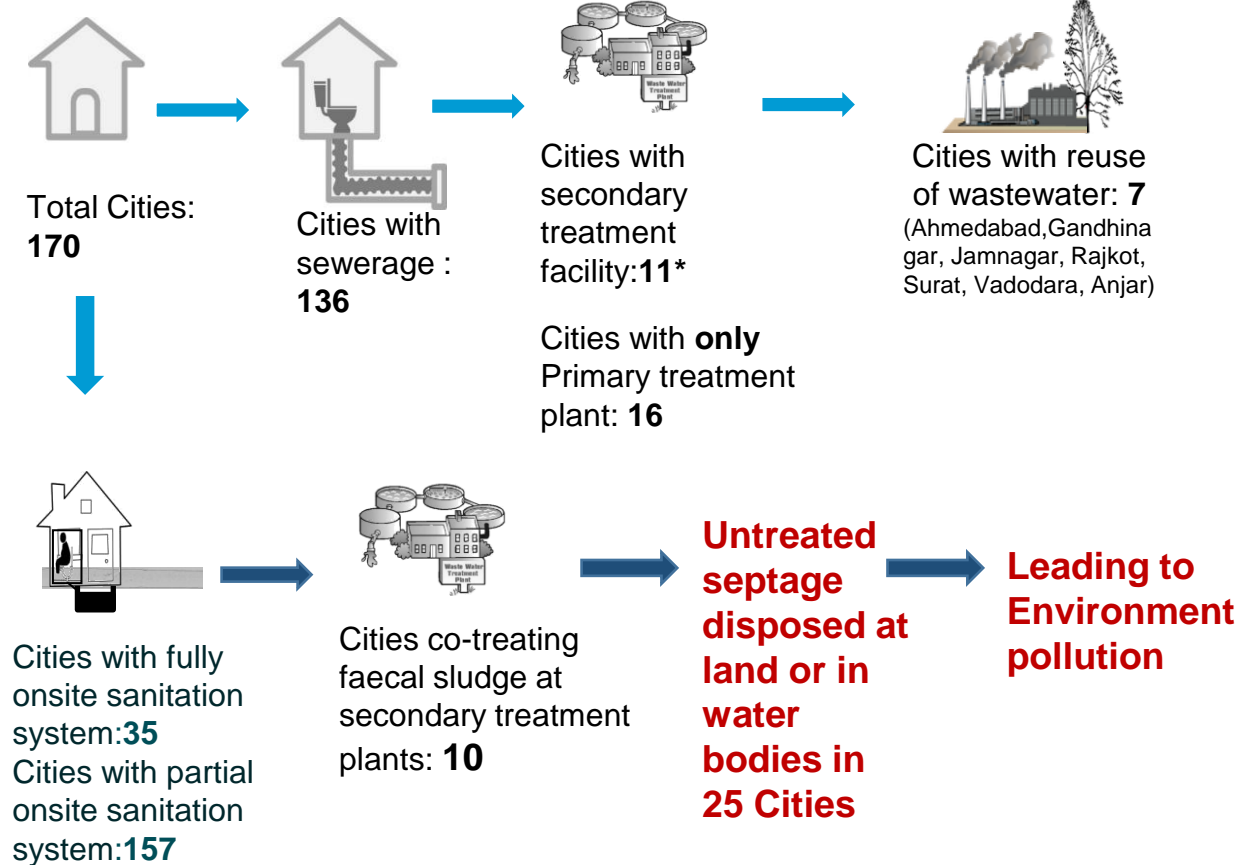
Total Cities: **170**

Cities with sewerage : **136**

Waste Water Treatment Plant

Cities with secondary treatment facility:**11***

Cities with **only** Primary treatment plant: **16**

Cities with reuse of wastewater: **7** (Ahmedabad,Gandhinagar, Jamnagar, Rajkot, Surat, Vadodara, Anjar)

Cities with fully onsite sanitation system:**35**
Cities with partial onsite sanitation system:**157**

Waste Water Treatment Plant

Cities co-treating faecal sludge at secondary treatment plants: **10**

**Untreated septage disposed at land or in water bodies in 25 Cities**

**Leading to Environment pollution**